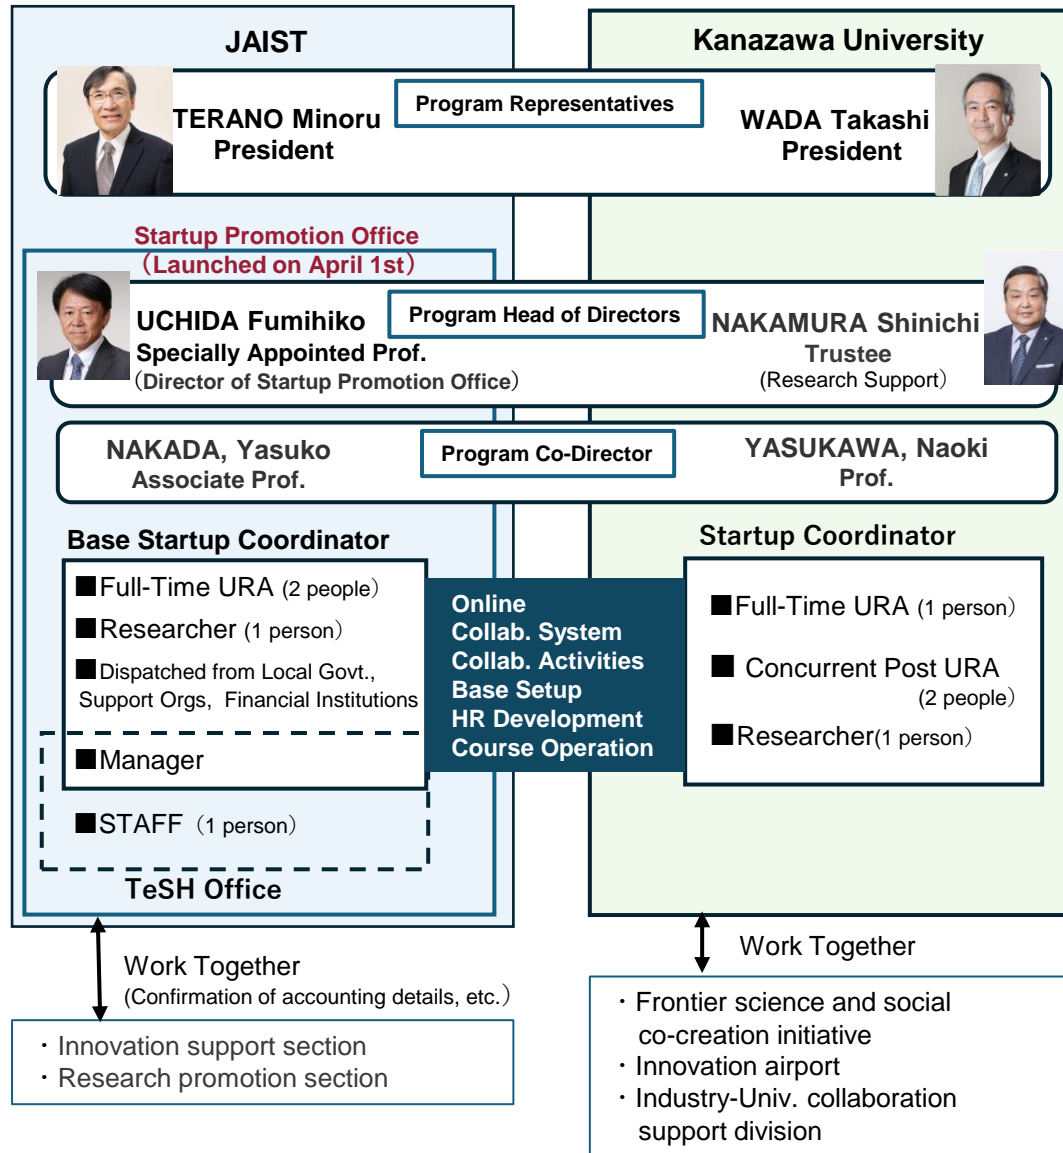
JAIST

Kanazawa University

TERANO Minoru
President

Program Representatives

WADA Takashi
President

Startup Promotion Office
（Launched on April 1st）

UCHIDA Fumihiko
Specially Appointed Prof.
（Director of Startup Promotion Office）

Program Head of Directors

NAKAMURA Shinichi
Trustee
（Research Support）

NAKADA, Yasuko
Associate Prof.

Program Co-Director

YASUKAWA, Naoki
Prof.

Base Startup Coordinator

■Full-Time URA (2 people）
■Researcher (1 person）
■Dispatched from Local Govt., Support Orgs, Financial Institutions
■Manager
■STAFF（1 person）

TeSH Office

Online
Collab. System
Collab. Activities
Base Setup
HR Development
Course Operation

Startup Coordinator

■Full-Time URA (1 person）
■ Concurrent Post URA (2 people）
■Researcher(1 person）

Work Together
(Confirmation of accounting details, etc.）

・Innovation support section
・Research promotion section

Work Together

・Frontier science and social co-creation initiative
・Innovation airport
・Industry-Univ. collaboration support division